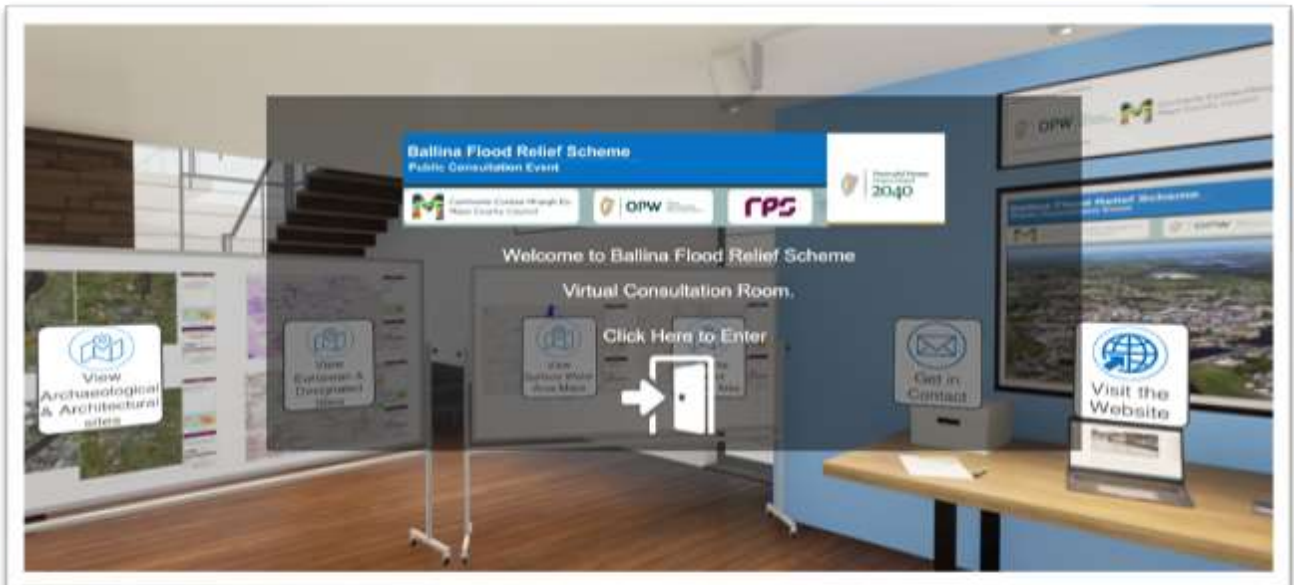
Ballina Flood Relief Scheme
Public Consultation Event

Comhairle Contae Mhaigh Eo Mayo County Council

OPW

rps

Project Ireland 2040

Welcome to Ballina Flood Relief Scheme

Virtual Consultation Room.

Click Here to Enter

View Archaeological & Architectural sites

View European & Designated Sites

View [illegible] Area Maps

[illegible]

Get in Contact

Visit the Website

OPW

Ballina Flood Relief Scheme